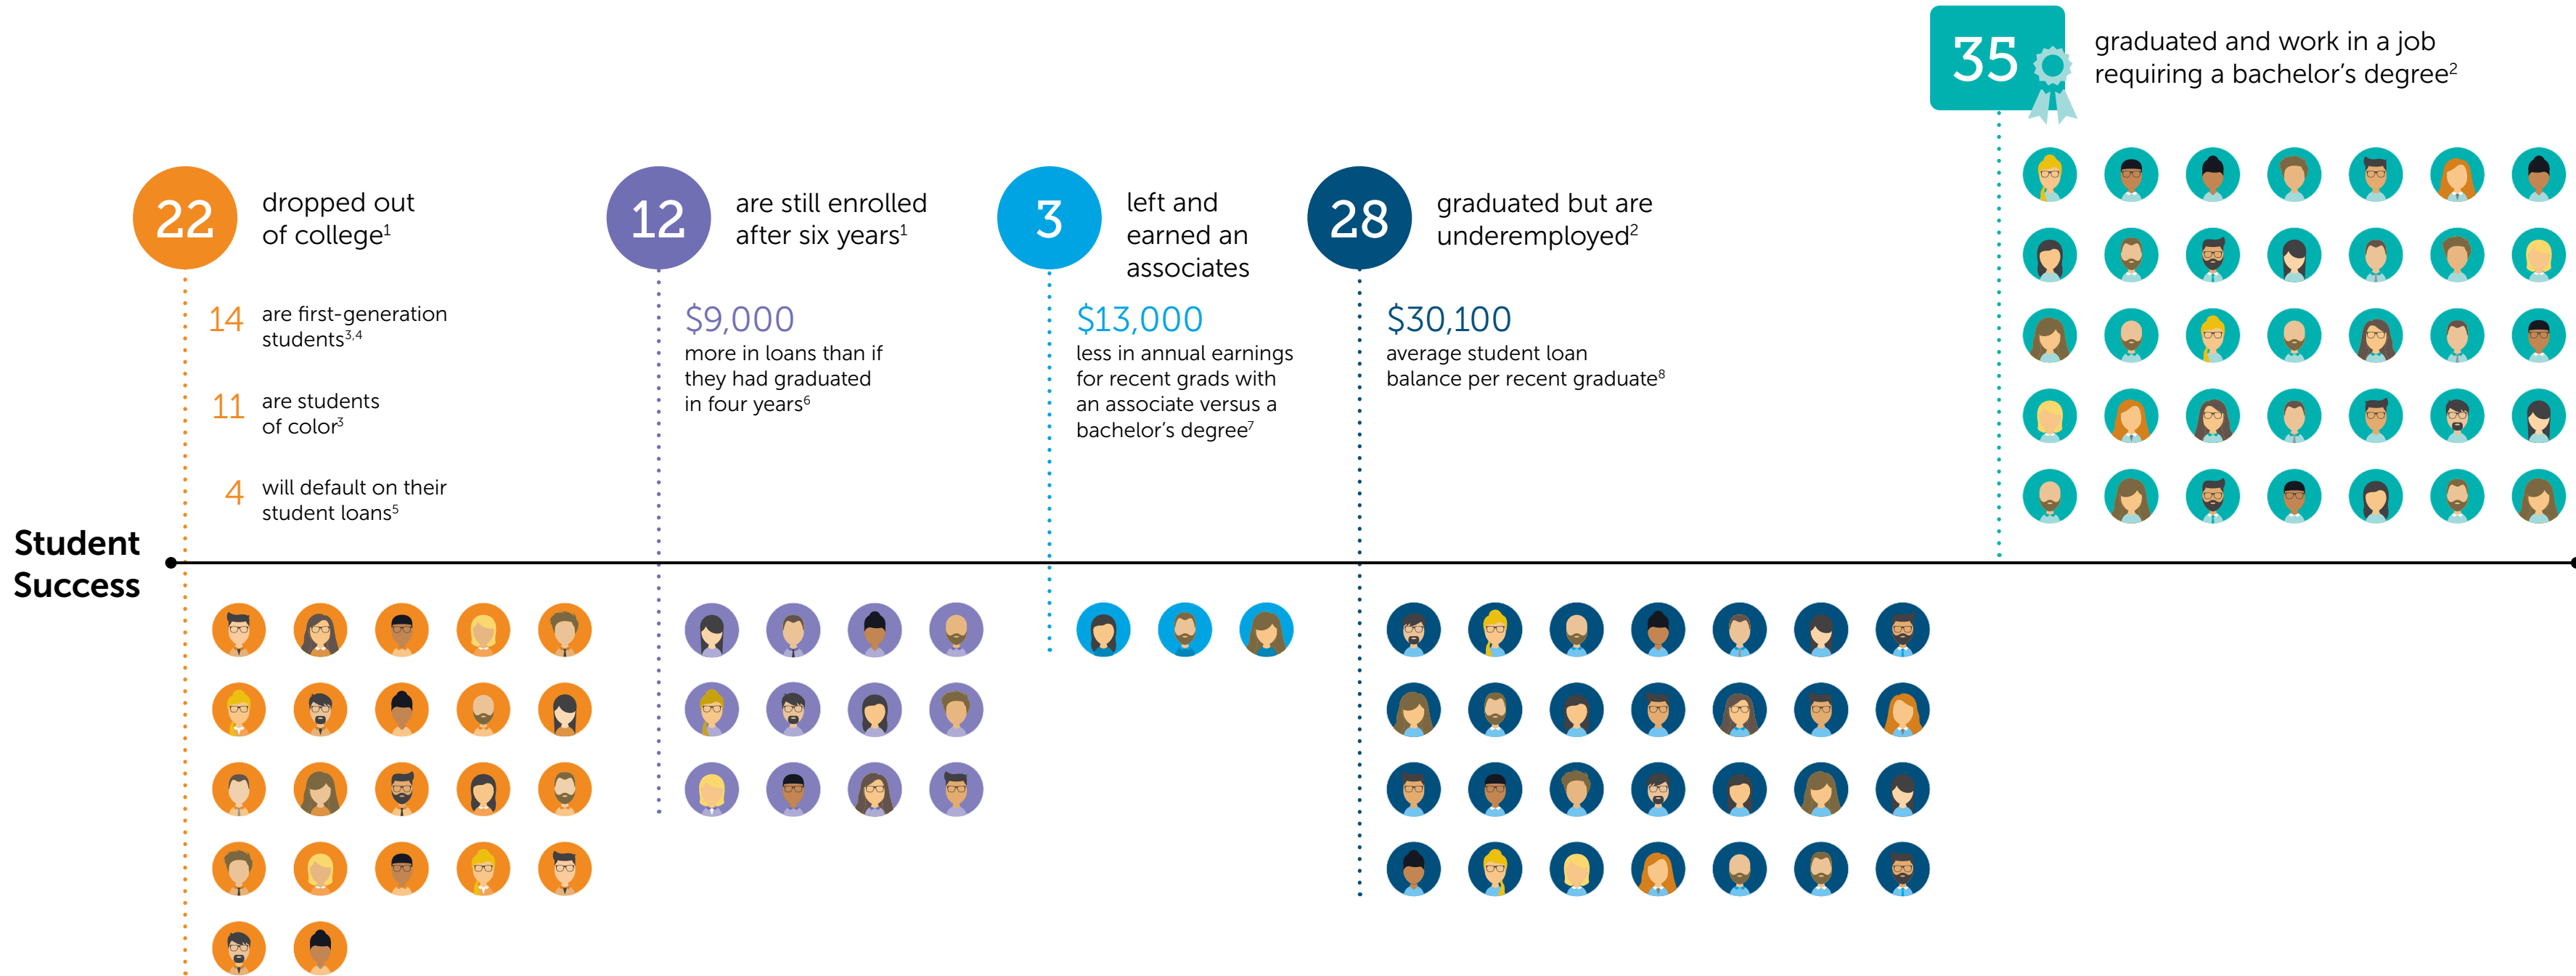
35 graduated and work in a job requiring a bachelor's degree$^{2}$

22 dropped out of college$^{1}$

14 are first-generation students$^{3,4}$

11 are students of color$^{3}$

4 will default on their student loans$^{5}$

12 are still enrolled after six years$^{1}$

$9,000 more in loans than if they had graduated in four years$^{6}$

3 left and earned an associates

$13,000 less in annual earnings for recent grads with an associate versus a bachelor's degree$^{7}$

28 graduated but are underemployed$^{2}$

$30,100 average student loan balance per recent graduate$^{8}$

Student Success